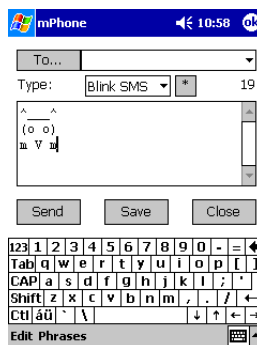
mPhone 10:58 ok

To...

Type: Blink SMS * 19

^___^
(o o)
m V m

Send Save Close

123 1 2 3 4 5 6 7 8 9 0 - =
Tab q w e r t y u i o p [ ]
CAP a s d f g h j k l ; '
Shift z x c v b n m , . /
Ctl áü ` \

Edit Phrases